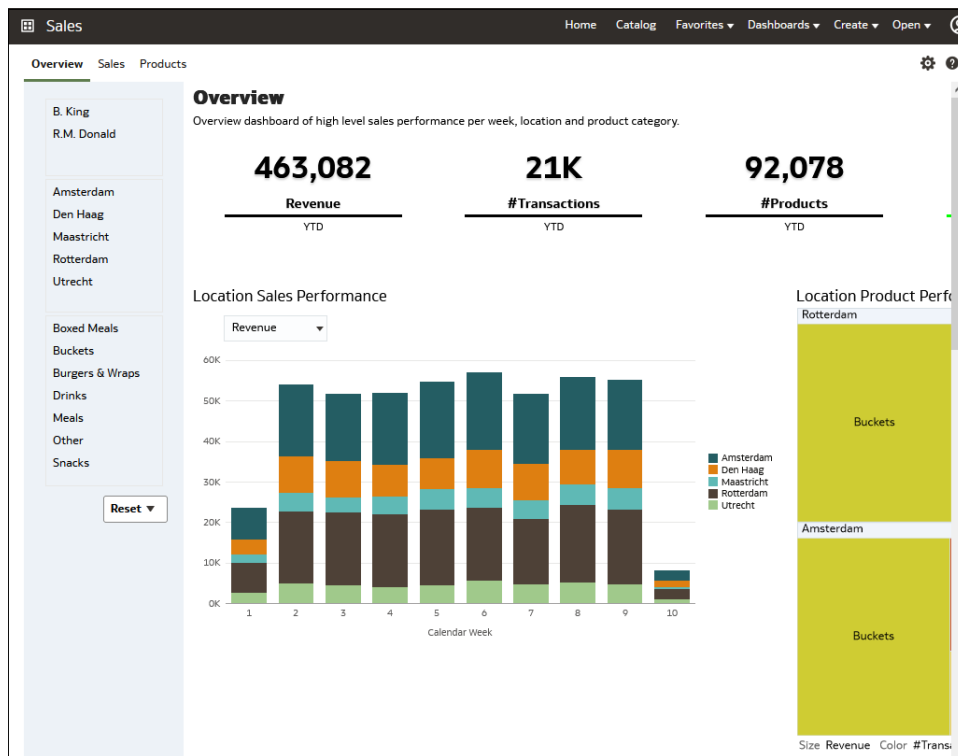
Sales

Home Catalog Favorites ▾ Dashboards ▾ Create ▾ Open ▾

Overview Sales Products

B. King
R.M. Donald

Amsterdam
Den Haag
Maastricht
Rotterdam
Utrecht

Boxed Meals
Buckets
Burgers & Wraps
Drinks
Meals
Other
Snacks

Reset ▼

Overview

Overview dashboard of high level sales performance per week, location and product category.

463,082
Revenue
YTD

21K
#Transactions
YTD

92,078
#Products
YTD

Location Sales Performance

Revenue

60K
50K
40K
30K
20K
10K
0K

1 2 3 4 5 6 7 8 9 10

Calendar Week

Amsterdam
Den Haag
Maastricht
Rotterdam
Utrecht

Location Product Perfo

Rotterdam
Buckets

Amsterdam
Buckets

Size Revenue Color #Transa